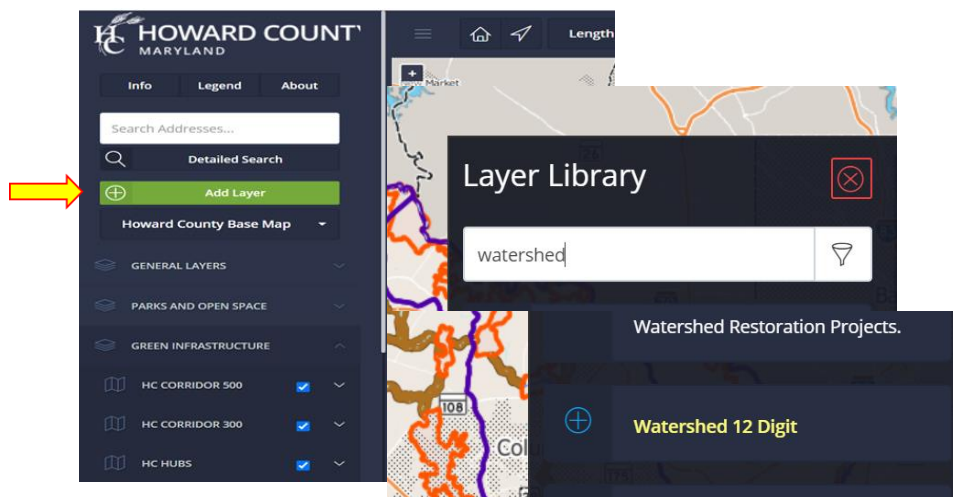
HC HOWARD COUNTY
MARYLAND

Info
Legend
About

Search Addresses...

Detailed Search

Add Layer

Howard County Base Map

GENERAL LAYERS

PARKS AND OPEN SPACE

GREEN INFRASTRUCTURE

HC CORRIDOR 500

HC CORRIDOR 300

HC HUBS

Length

Market

Layer Library

watershed

Watershed Restoration Projects.

Watershed 12 Digit

108

Colu